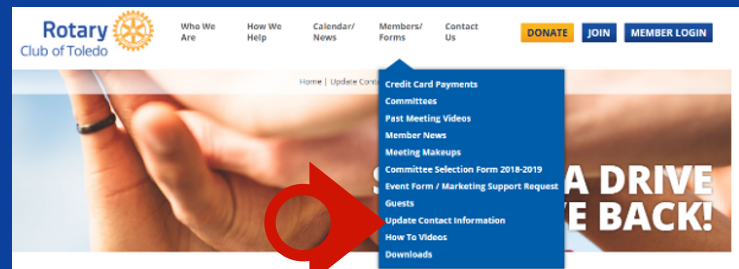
Rotary Club of Toledo

Who We Are
How We Help
Calendar/ News
Members/ Forms
Contact Us

DONATE
JOIN
MEMBER LOGIN

Home | Update Conta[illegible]

Credit Card Payments
Committees
Past Meeting Videos
Member News
Meeting Makeups
Committee Selection Form 2018-2019
Event Form / Marketing Support Request
Guests
Update Contact Information
How To Videos
Downloads

S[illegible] A DRIVE
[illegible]E BACK!